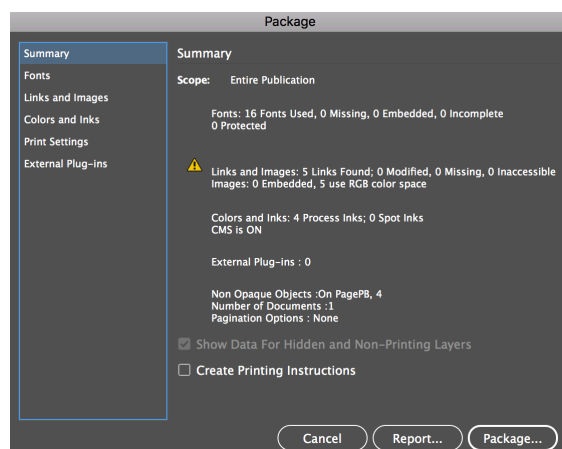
Package

Summary
Fonts
Links and Images
Colors and Inks
Print Settings
External Plug-ins

Summary

Scope: Entire Publication

Fonts: 16 Fonts Used, 0 Missing, 0 Embedded, 0 Incomplete
0 Protected

Links and Images: 5 Links Found; 0 Modified, 0 Missing, 0 Inaccessible
Images: 0 Embedded, 5 use RGB color space

Colors and Inks: 4 Process Inks; 0 Spot Inks
CMS is ON

External Plug-ins : 0

Non Opaque Objects :On PagePB, 4
Number of Documents :1
Pagination Options : None

Show Data For Hidden and Non-Printing Layers

Create Printing Instructions

Cancel
Report...
Package...